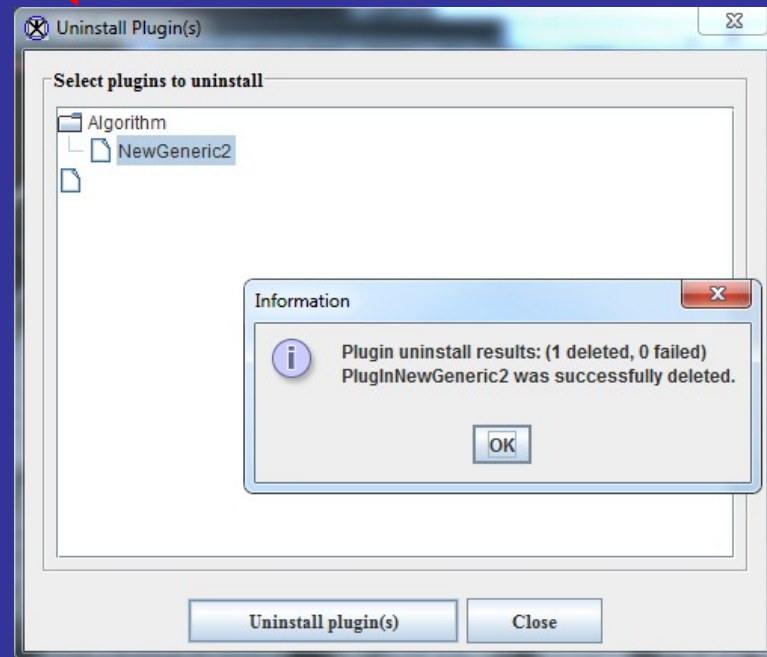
Uninstall Plugin(s)

Select plugins to uninstall

Algorithm
NewGeneric2

Information

Plugin uninstall results: (1 deleted, 0 failed)
PlugInNewGeneric2 was successfully deleted.

OK

Uninstall plugin(s)

Close